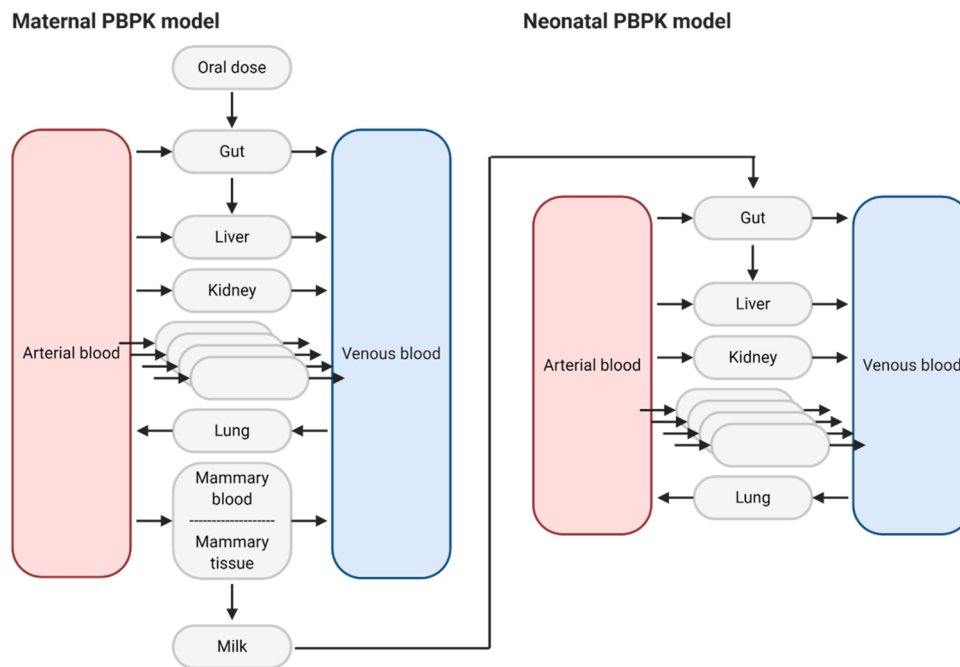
Maternal PBPK model

Oral dose

Gut

Liver

Kidney

Arterial blood

Venous blood

Lung

Mammary blood
------------------
Mammary tissue

Milk

Neonatal PBPK model

Gut

Liver

Kidney

Arterial blood

Venous blood

Lung